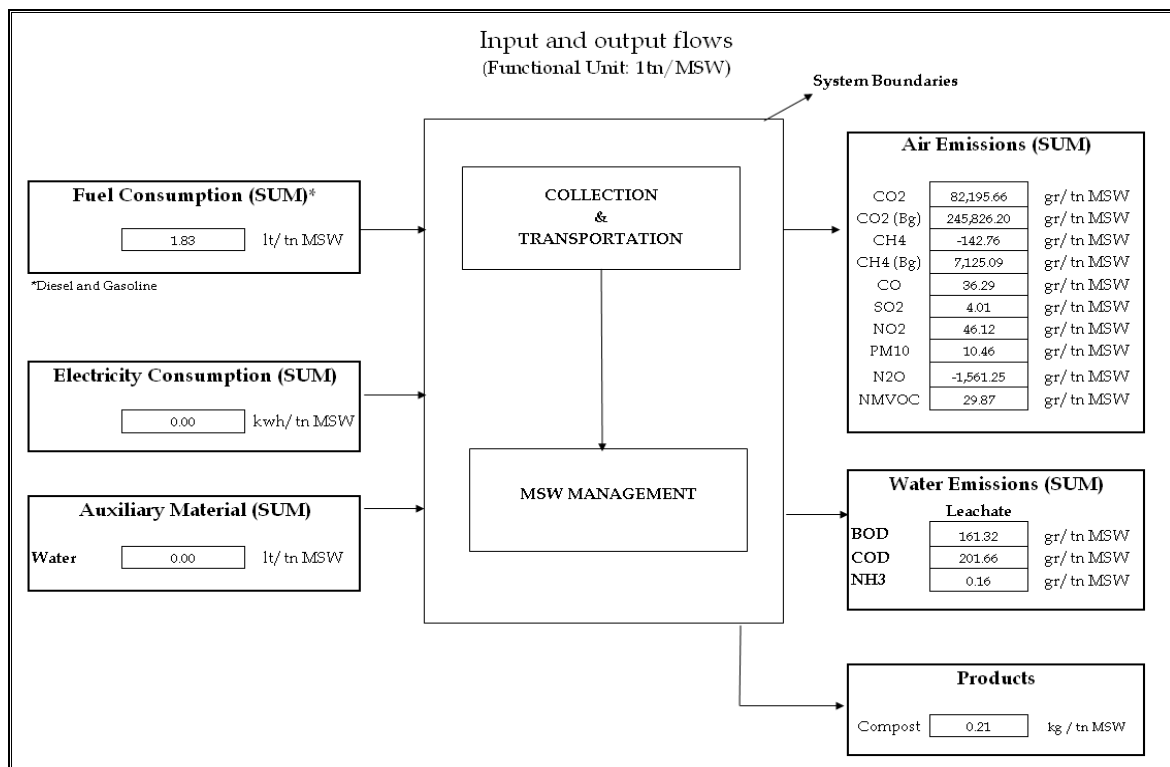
Input and output flows
(Functional Unit: 1tn/MSW)

System Boundaries

Fuel Consumption (SUM)*

1.83 lt/ tn MSW

*Diesel and Gasoline

Electricity Consumption (SUM)

0.00 kwh/ tn MSW

Auxiliary Material (SUM)

Water 0.00 lt/ tn MSW

COLLECTION & TRANSPORTATION

MSW MANAGEMENT

Air Emissions (SUM)

| | | |
|---|---|---|
| CO2 | 82,195.66 | gr/ tn MSW |
| CO2 (Bg) | 245,826.20 | gr/ tn MSW |
| CH4 | -142.76 | gr/ tn MSW |
| CH4 (Bg) | 7,125.09 | gr/ tn MSW |
| CO | 36.29 | gr/ tn MSW |
| SO2 | 4.01 | gr/ tn MSW |
| NO2 | 46.12 | gr/ tn MSW |
| PM10 | 10.46 | gr/ tn MSW |
| N2O | -1,561.25 | gr/ tn MSW |
| NMVOC | 29.87 | gr/ tn MSW |

Water Emissions (SUM)

Leachate

| | | |
|---|---|---|
| BOD | 161.32 | gr/ tn MSW |
| COD | 201.66 | gr/ tn MSW |
| NH3 | 0.16 | gr/ tn MSW |

Products

Compost 0.21 kg / tn MSW